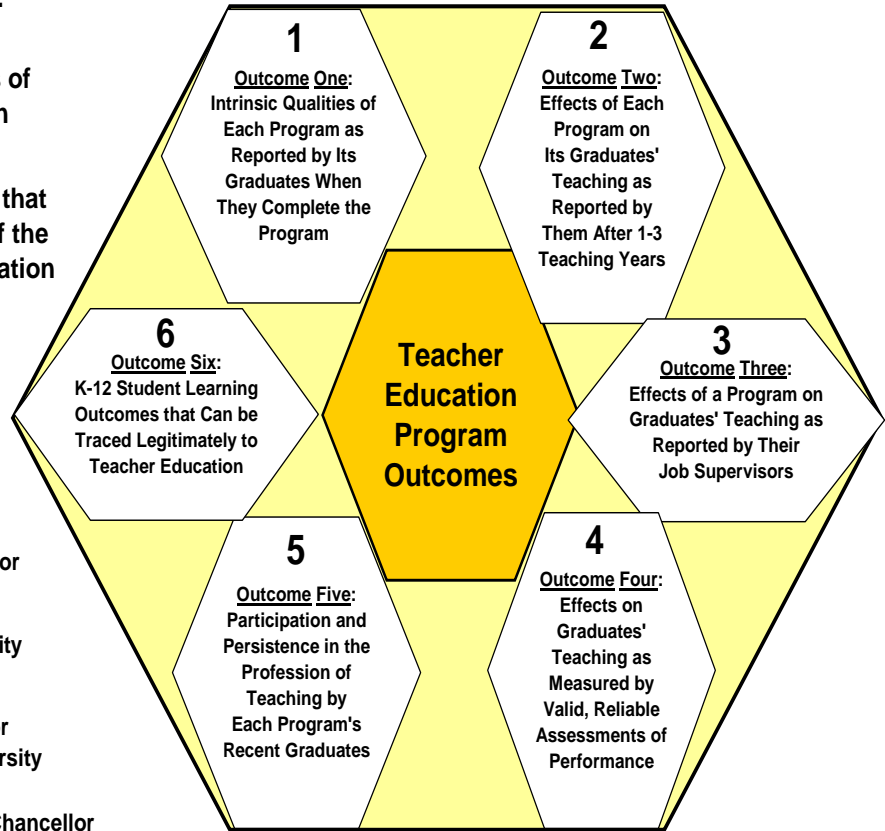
of
n

that
f the
ation

or

ity

r
rsity

Chancellor

Teacher Education Program Outcomes

1
Outcome One:
Intrinsic Qualities of Each Program as Reported by Its Graduates When They Complete the Program

2
Outcome Two:
Effects of Each Program on Its Graduates' Teaching as Reported by Them After 1-3 Teaching Years

3
Outcome Three:
Effects of a Program on Graduates' Teaching as Reported by Their Job Supervisors

4
Outcome Four:
Effects on Graduates' Teaching as Measured by Valid, Reliable Assessments of Performance

5
Outcome Five:
Participation and Persistence in the Profession of Teaching by Each Program's Recent Graduates

6
Outcome Six:
K-12 Student Learning Outcomes that Can be Traced Legitimately to Teacher Education